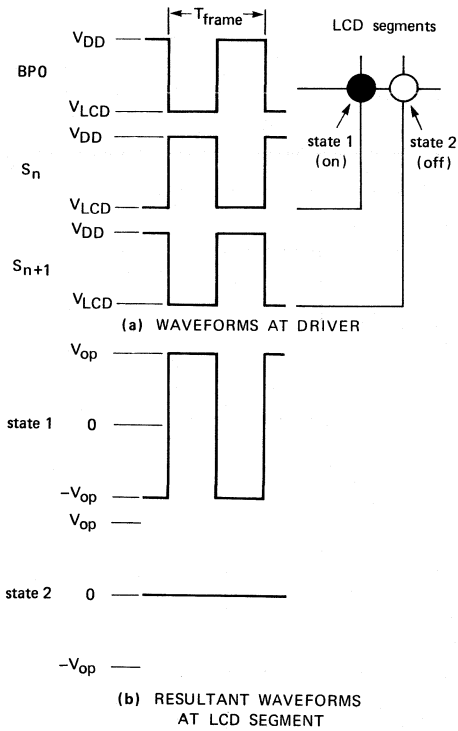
$T_{frame}$

LCD segments

BP0

$V_{DD}$

$V_{LCD}$

state 1 (on)

state 2 (off)

$S_n$

$V_{DD}$

$V_{LCD}$

$S_{n+1}$

$V_{DD}$

$V_{LCD}$

(a) WAVEFORMS AT DRIVER

$V_{op}$

state 1

0

$-V_{op}$

$V_{op}$

state 2

0

$-V_{op}$

(b) RESULTANT WAVEFORMS AT LCD SEGMENT